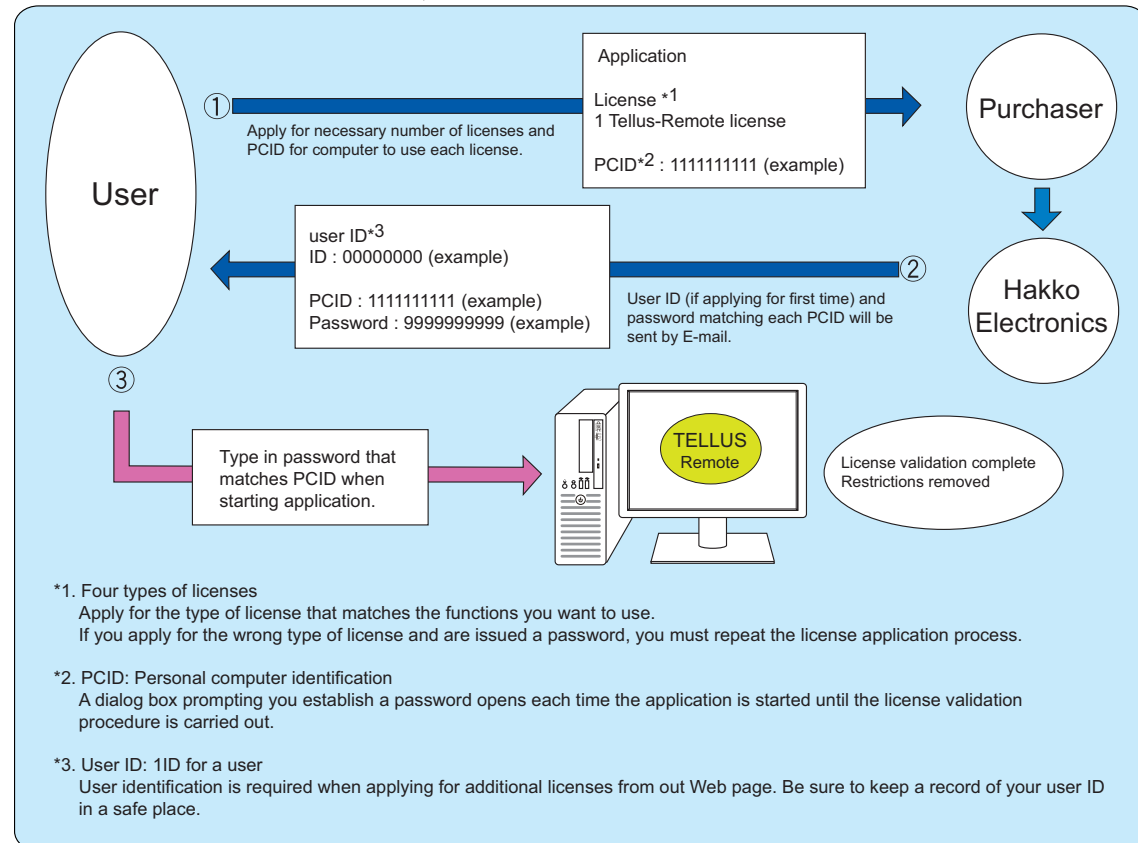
User

①

Apply for necessary number of licenses and PCID for computer to use each license.

Application

License *1
1 Tellus-Remote license

PCID*2 : 1111111111 (example)

Purchaser

Hakko Electronics

user ID*3
ID : 00000000 (example)

PCID : 1111111111 (example)
Password : 9999999999 (example)

②

User ID (if applying for first time) and password matching each PCID will be sent by E-mail.

③

Type in password that matches PCID when starting application.

TELLUS
Remote

License validation complete
Restrictions removed

*1. Four types of licenses
Apply for the type of license that matches the functions you want to use.
If you apply for the wrong type of license and are issued a password, you must repeat the license application process.

*2. PCID: Personal computer identification
A dialog box prompting you establish a password opens each time the application is started until the license validation procedure is carried out.

*3. User ID: 1ID for a user
User identification is required when applying for additional licenses from out Web page. Be sure to keep a record of your user ID in a safe place.